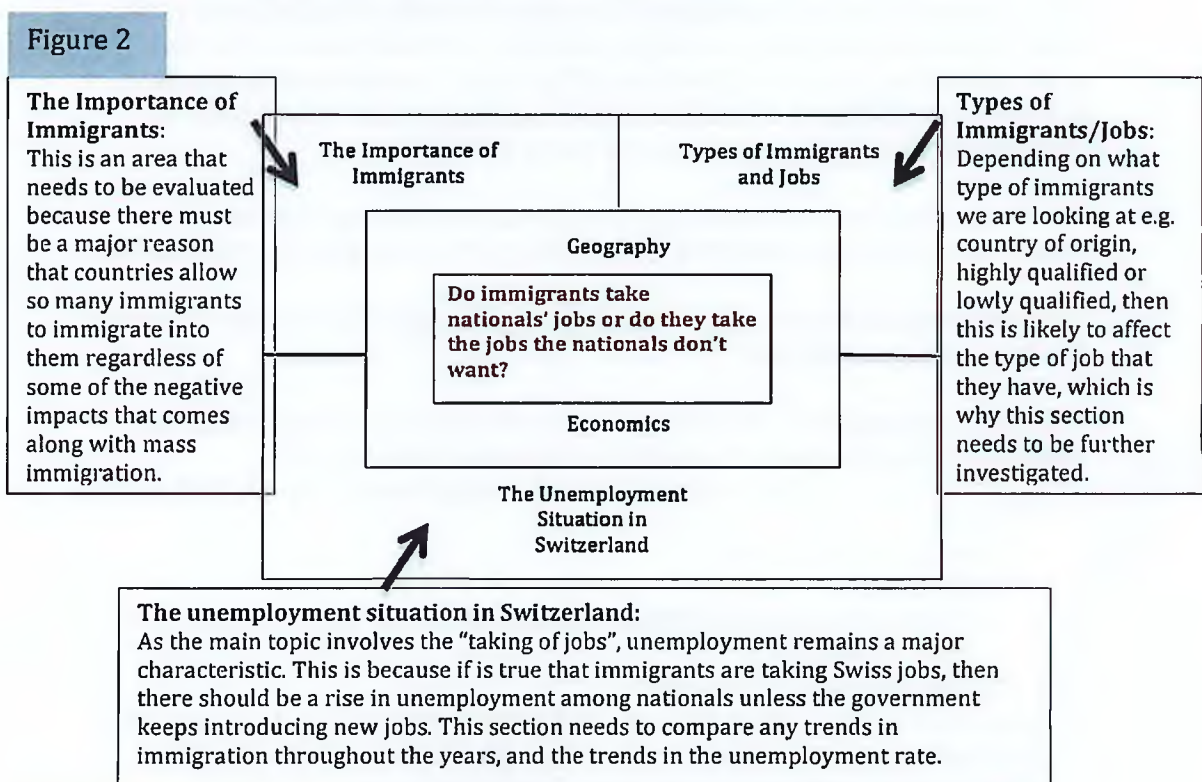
Figure 2

**The Importance of Immigrants**:
This is an area that needs to be evaluated because there must be a major reason that countries allow so many immigrants to immigrate into them regardless of some of the negative impacts that comes along with mass immigration.

The Importance of Immigrants

Types of Immigrants and Jobs

Geography

Do immigrants take nationals' jobs or do they take the jobs the nationals don't want?

Economics

The Unemployment Situation in Switzerland

**Types of Immigrants/Jobs**:
Depending on what type of immigrants we are looking at e.g. country of origin, highly qualified or lowly qualified, then this is likely to affect the type of job that they have, which is why this section needs to be further investigated.

**The unemployment situation in Switzerland:**
As the main topic involves the "taking of jobs", unemployment remains a major characteristic. This is because if is true that immigrants are taking Swiss jobs, then there should be a rise in unemployment among nationals unless the government keeps introducing new jobs. This section needs to compare any trends in immigration throughout the years, and the trends in the unemployment rate.